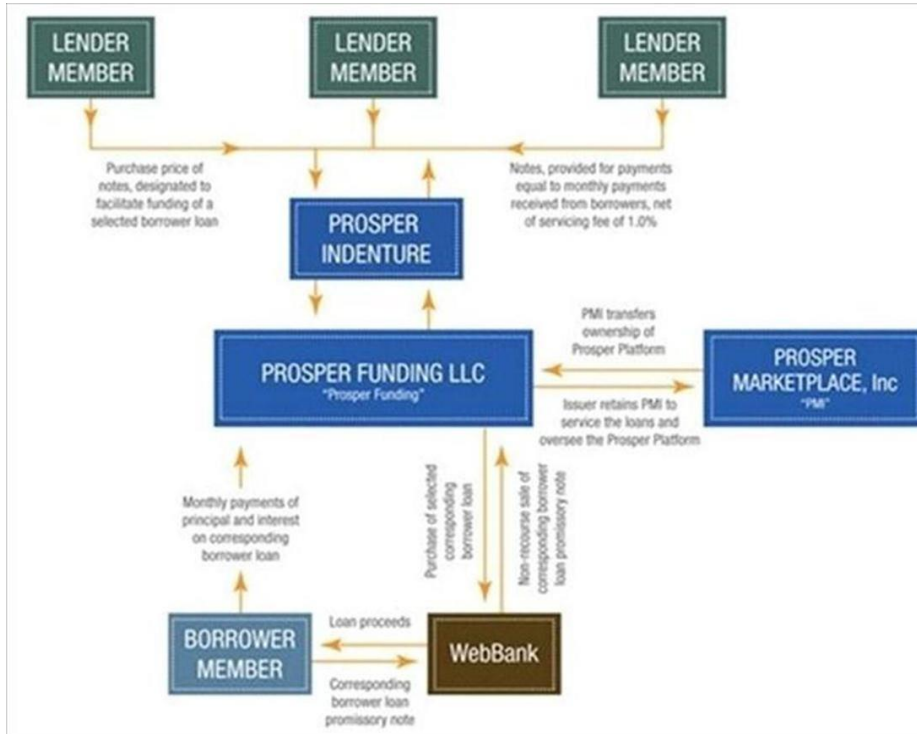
LENDER MEMBER

LENDER MEMBER

LENDER MEMBER

Purchase price of notes, designated to facilitate funding of a selected borrower loan

Notes, provided for payments equal to monthly payments received from borrowers, net of servicing fee of 1.0%

PROSPER INDENTURE

PMI transfers ownership of Prosper Platform

PROSPER FUNDING LLC
"Prosper Funding"

PROSPER MARKETPLACE, Inc
"PMI"

Issuer retains PMI to service the loans and oversee the Prosper Platform

Monthly payments of principal and interest on corresponding borrower loan

Purchase of selected corresponding borrower loan

Non-recourse sale of corresponding borrower loan promissory note

BORROWER MEMBER

Loan proceeds

WebBank

Corresponding borrower loan promissory note